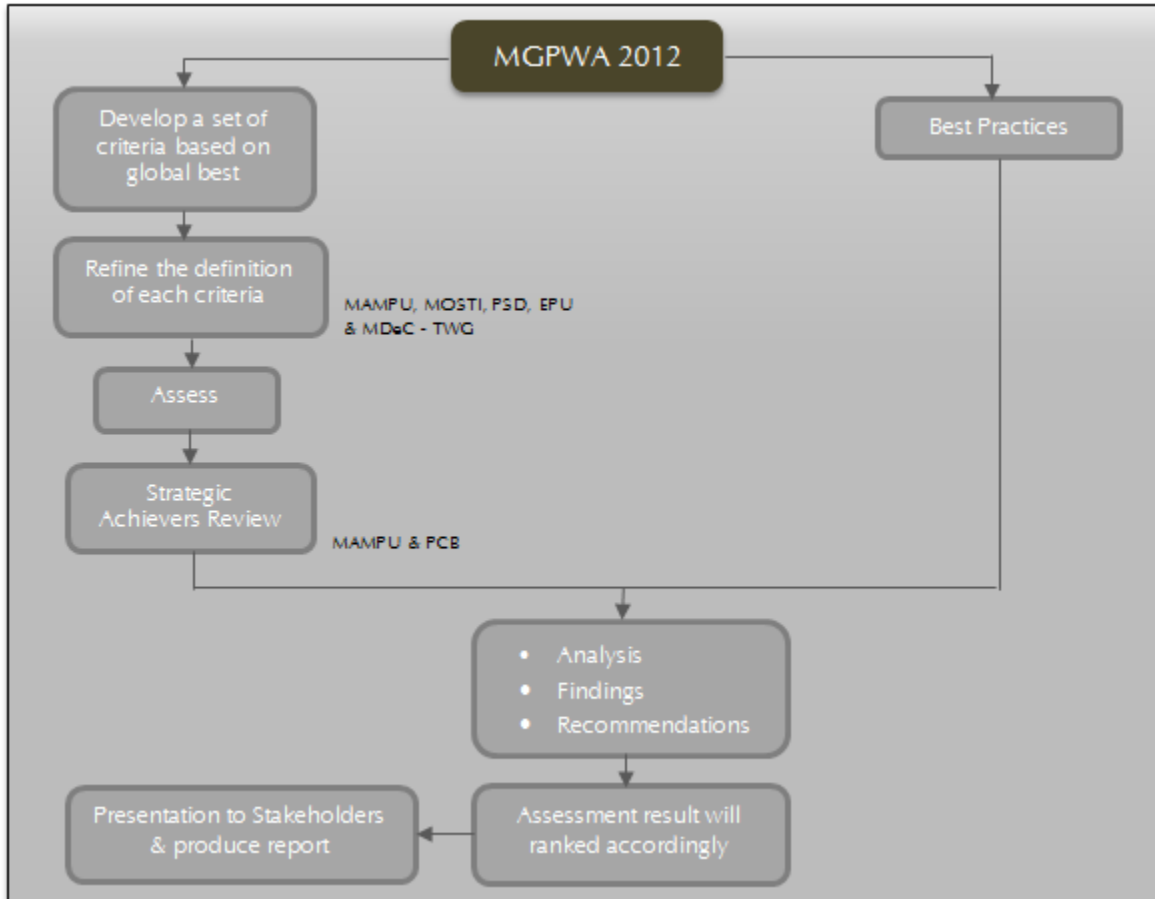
MGPWA 2012

Develop a set of criteria based on global best

Refine the definition of each criteria

MAMPU, MOSTI, PSD, EPU & MDeC - TWG

Assess

Strategic Achievers Review

MAMPU & PCB

Best Practices

- Analysis
- Findings
- Recommendations

Assessment result will ranked accordingly

Presentation to Stakeholders & produce report